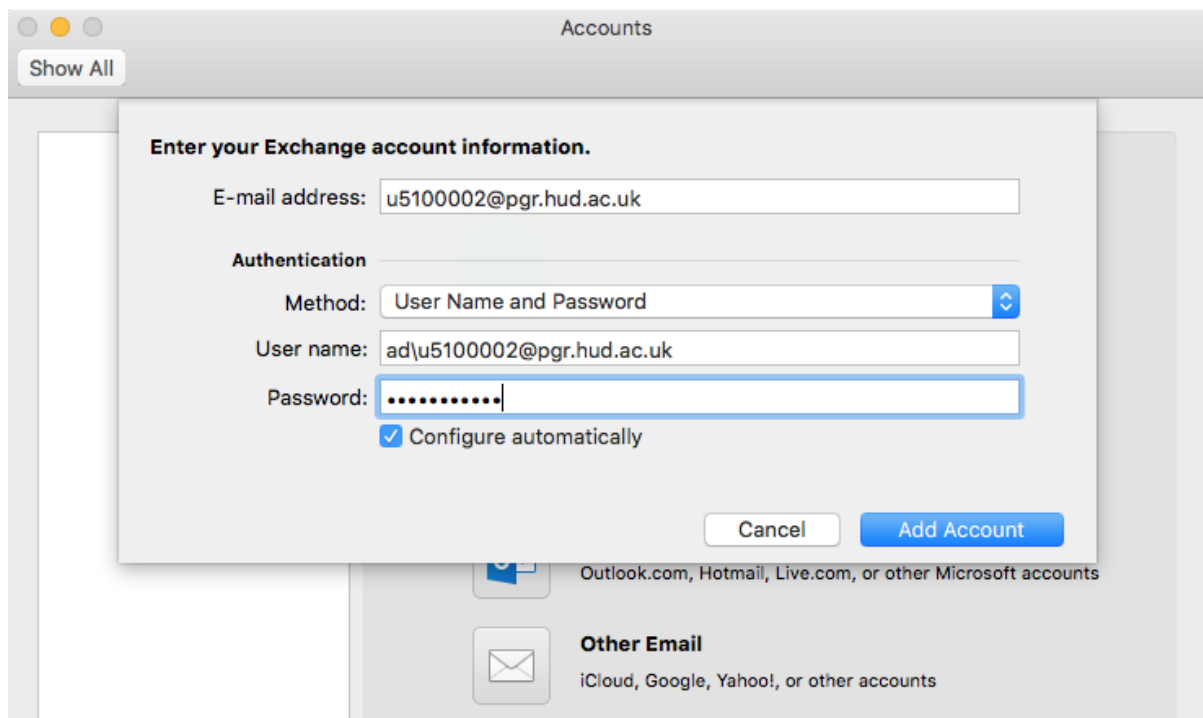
Accounts

Show All

Enter your Exchange account information.

E-mail address: u5100002@pgr.hud.ac.uk

Authentication

Method: User Name and Password

User name: ad\u5100002@pgr.hud.ac.uk

Password: ••••••••••••

Configure automatically

Cancel

Add Account

Outlook.com, Hotmail, Live.com, or other Microsoft accounts

Other Email

iCloud, Google, Yahoo!, or other accounts